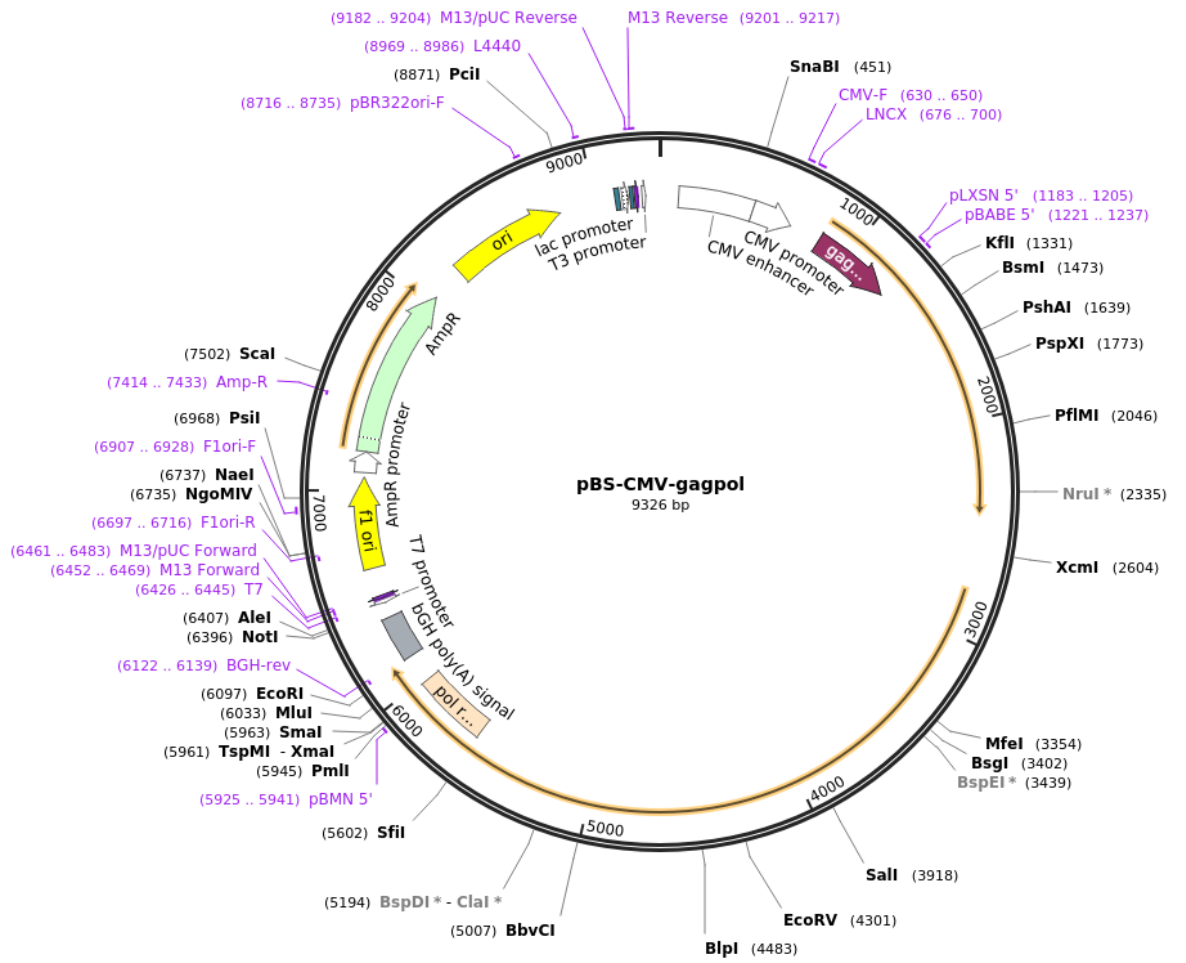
(9182 .. 9204) M13/pUC Reverse
M13 Reverse (9201 .. 9217)
(8969 .. 8986) L4440
(8871) PciI
(8716 .. 8735) pBR322ori-F
SnaBI (451)
CMV-F (630 .. 650)
LNCX (676 .. 700)
pLXSN 5' (1183 .. 1205)
pBABE 5' (1221 .. 1237)
KflI (1331)
BsmI (1473)
PshAI (1639)
PspXI (1773)
PflMI (2046)
NruI * (2335)
XcmI (2604)
MfeI (3354)
BsgI (3402)
BspEI * (3439)
SalI (3918)
EcoRV (4301)
BlpI (4483)
(5007) BbvCI
(5194) BspDI * - ClaI *
(5602) SfiI
(5925 .. 5941) pBMN 5'
(5945) PmlI
(5961) TspMI - XmaI
(5963) SmaI
(6033) MluI
(6097) EcoRI
(6122 .. 6139) BGH-rev
(6396) NotI
(6407) AleI
(6426 .. 6445) T7
(6452 .. 6469) M13 Forward
(6461 .. 6483) M13/pUC Forward
(6697 .. 6716) F1ori-R
(6735) NgoMIV
(6737) NaeI
(6907 .. 6928) F1ori-F
(6968) PsiI
(7414 .. 7433) Amp-R
(7502) ScaI
9000
1000
2000
3000
4000
5000
6000
7000
8000
ori
lac promoter
T3 promoter
CMV promoter
CMV enhancer
gag...
AmpR
AmpR promoter
f1 ori
T7 promoter
bGH poly(A) signal
pol r...
pBS-CMV-gagpol
9326 bp